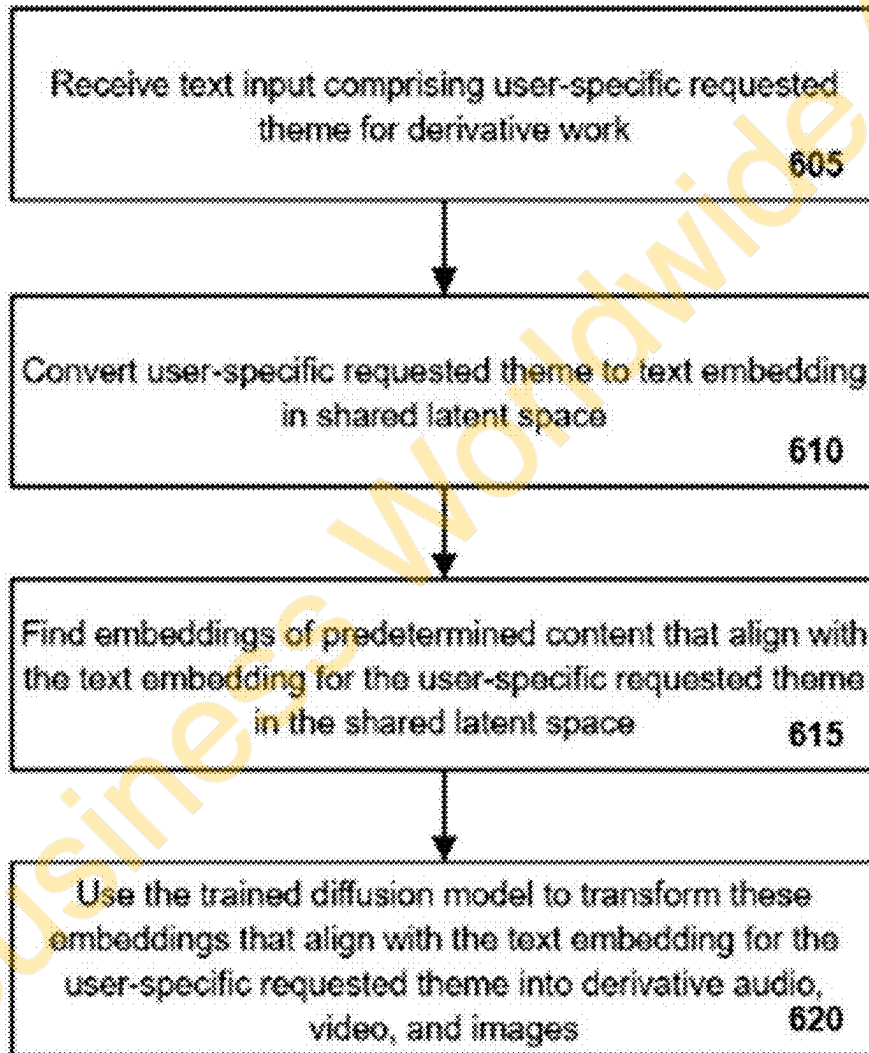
Receive text input comprising user-specific requested theme for derivative work
605

Convert user-specific requested theme to text embedding in shared latent space
610

Find embeddings of predetermined content that align with the text embedding for the user-specific requested theme in the shared latent space
615

Use the trained diffusion model to transform these embeddings that align with the text embedding for the user-specific requested theme into derivative audio, video, and images
620

usiness Worldwide